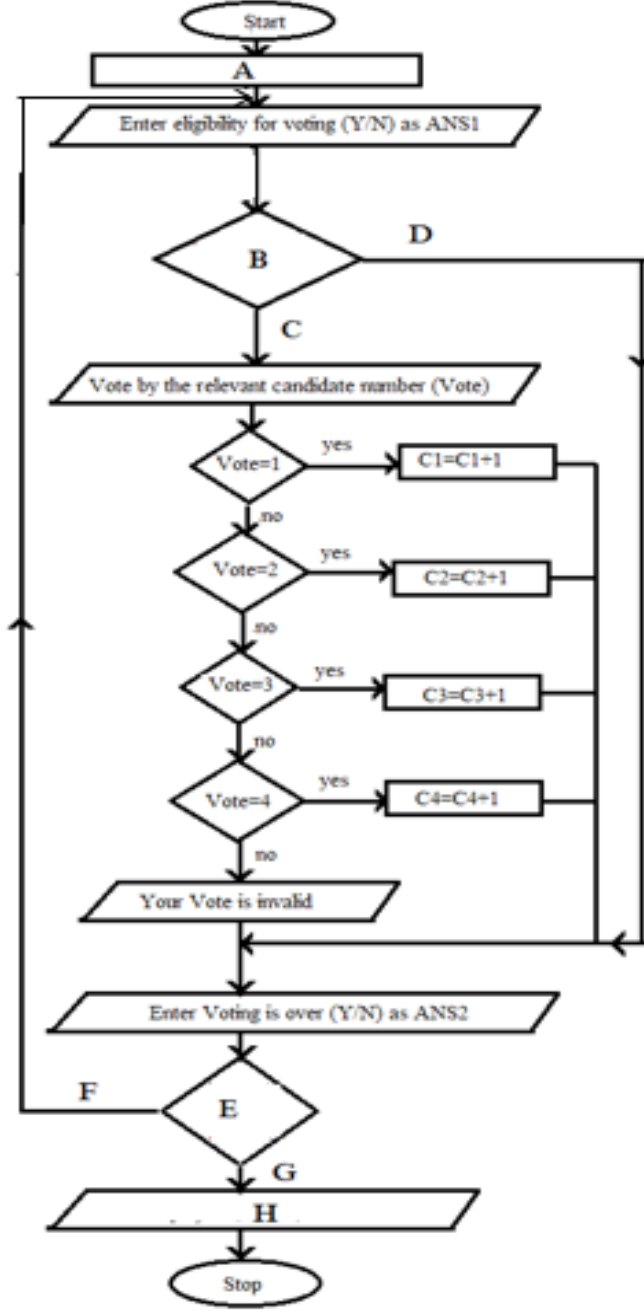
Start

A

Enter eligibility for voting (Y/N) as ANS1

B

D

C

Vote by the relevant candidate number (Vote)

Vote=1

yes

C1=C1+1

no

Vote=2

yes

C2=C2+1

no

Vote=3

yes

C3=C3+1

no

Vote=4

yes

C4=C4+1

no

Your Vote is invalid

Enter Voting is over (Y/N) as ANS2

F

E

G

H

Stop